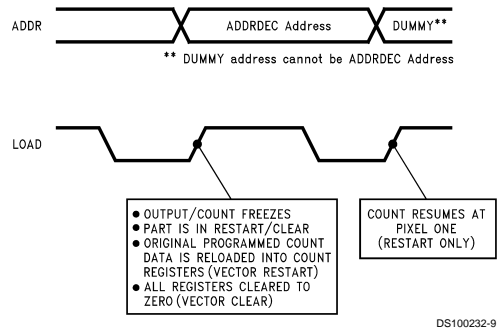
ADDR

ADDRDEC Address

DUMMY**

** DUMMY address cannot be ADDRDEC Address

LOAD

● OUTPUT/COUNT FREEZES
● PART IS IN RESTART/CLEAR
● ORIGINAL PROGRAMMED COUNT DATA IS RELOADED INTO COUNT REGISTERS (VECTOR RESTART)
● ALL REGISTERS CLEARED TO ZERO (VECTOR CLEAR)

COUNT RESUMES AT PIXEL ONE (RESTART ONLY)

DS100232-9